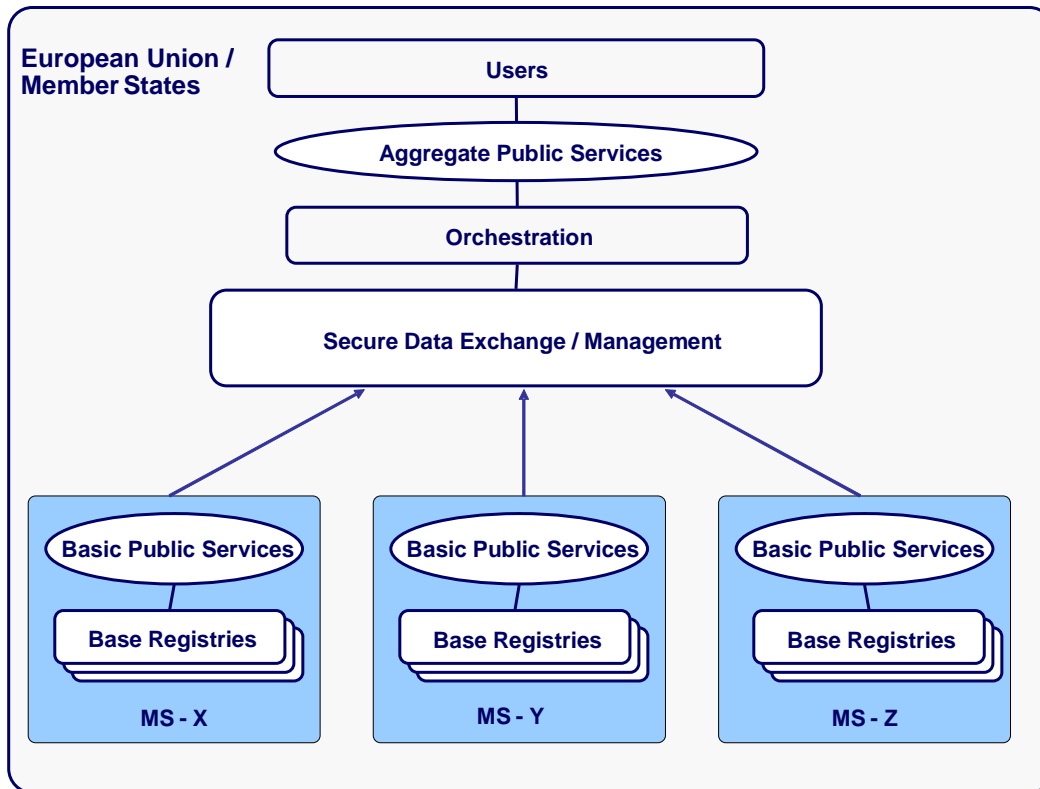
European Union / Member States

Users

Aggregate Public Services

Orchestration

Secure Data Exchange / Management

Basic Public Services

Base Registries

MS - X

Basic Public Services

Base Registries

MS - Y

Basic Public Services

Base Registries

MS - Z